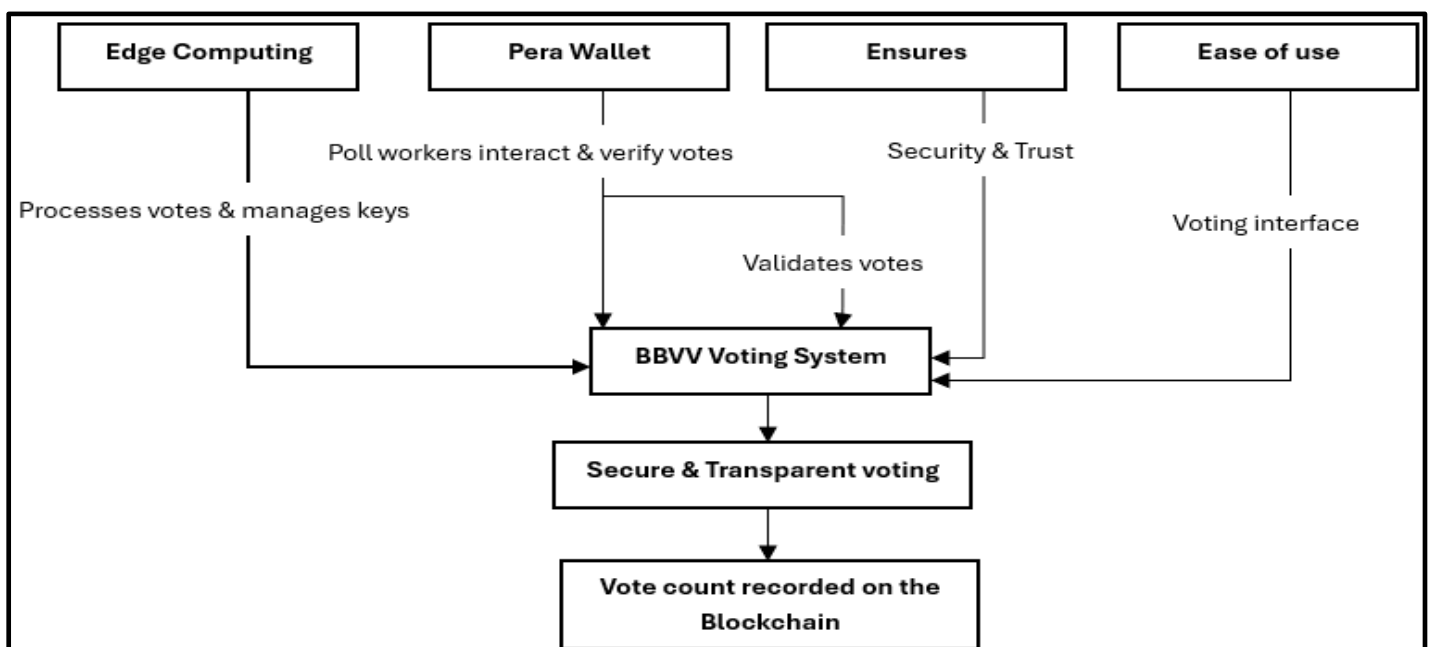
Edge Computing

Pera Wallet

Ensures

Ease of use

Poll workers interact & verify votes

Security & Trust

Processes votes & manages keys

Voting interface

Validates votes

BBVV Voting System

Secure & Transparent voting

Vote count recorded on the Blockchain